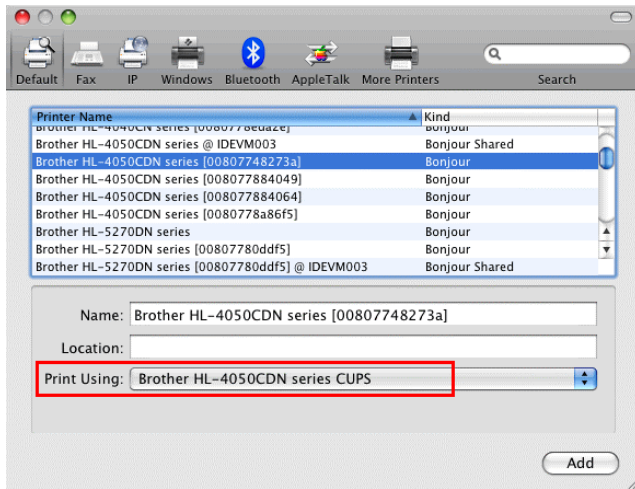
Default Fax IP Windows Bluetooth AppleTalk More Printers Search

| Printer Name | Kind |
|---|---|
| Brother HL-4040CN series [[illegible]] | Bonjour |
| Brother HL-4050CDN series @ IDEVM003 | Bonjour Shared |
| Brother HL-4050CDN series [00807748273a] | Bonjour |
| Brother HL-4050CDN series [008077884049] | Bonjour |
| Brother HL-4050CDN series [008077884064] | Bonjour |
| Brother HL-4050CDN series [0080778a86f5] | Bonjour |
| Brother HL-5270DN series | Bonjour |
| Brother HL-5270DN series [00807780ddf5] | Bonjour |
| Brother HL-5270DN series [00807780ddf5] @ IDEVM003 | Bonjour Shared |

Name: Brother HL-4050CDN series [00807748273a]

Location:

Print Using: Brother HL-4050CDN series CUPS

Add